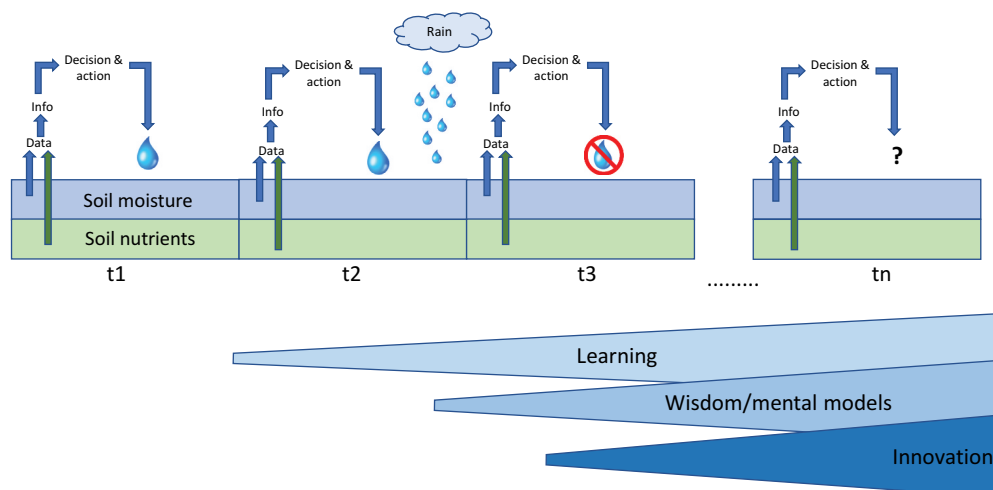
Rain

Decision & action

Info

Data

Soil moisture

Soil nutrients

t1

Decision & action

Info

Data

t2

Decision & action

Info

Data

t3

.........

Decision & action

Info

Data

?

tn

Learning

Wisdom/mental models

Innovation